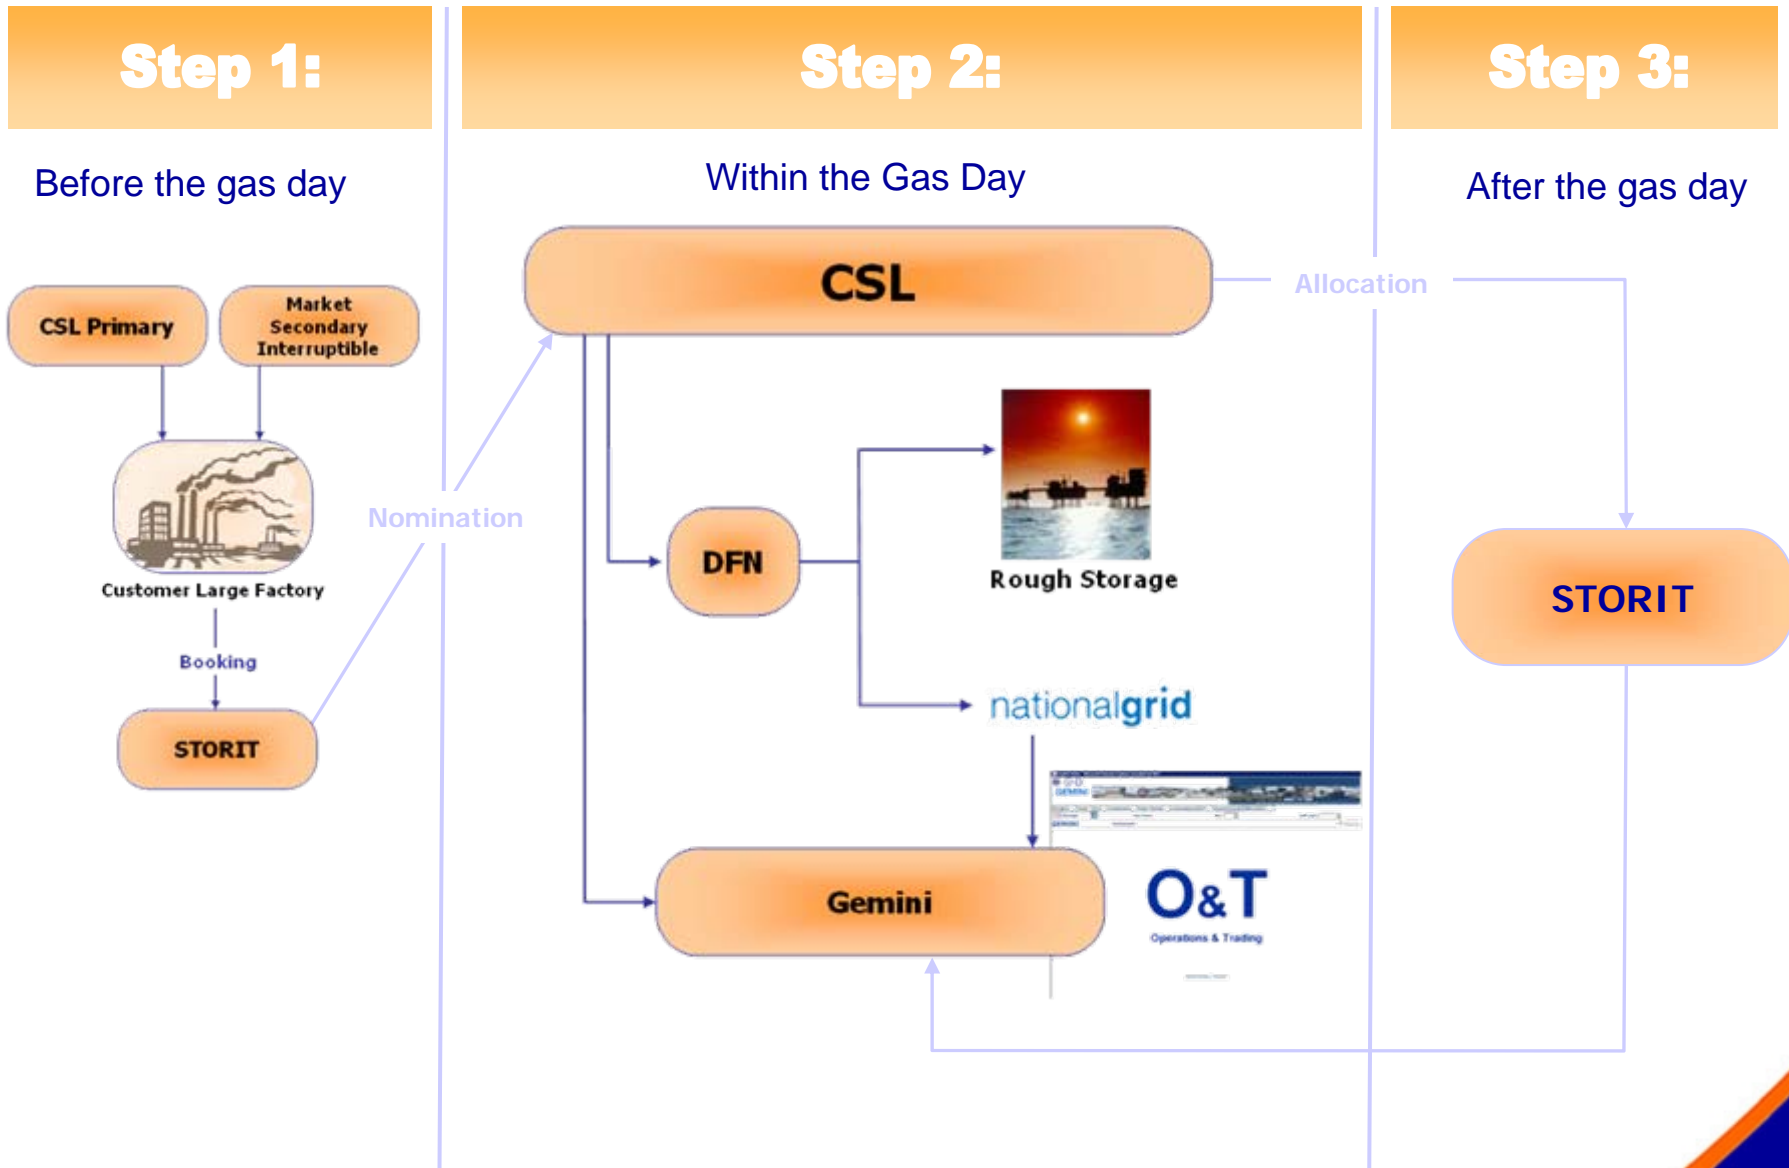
Step 1:

Before the gas day

CSL Primary

Market Secondary Interruptible

Customer Large Factory

Booking

STORIT

Nomination

Step 2:

Within the Gas Day

CSL

Allocation

DFN

Rough Storage

nationalgrid

Gemini

O&T

Operations & Trading

Step 3:

After the gas day

STORIT